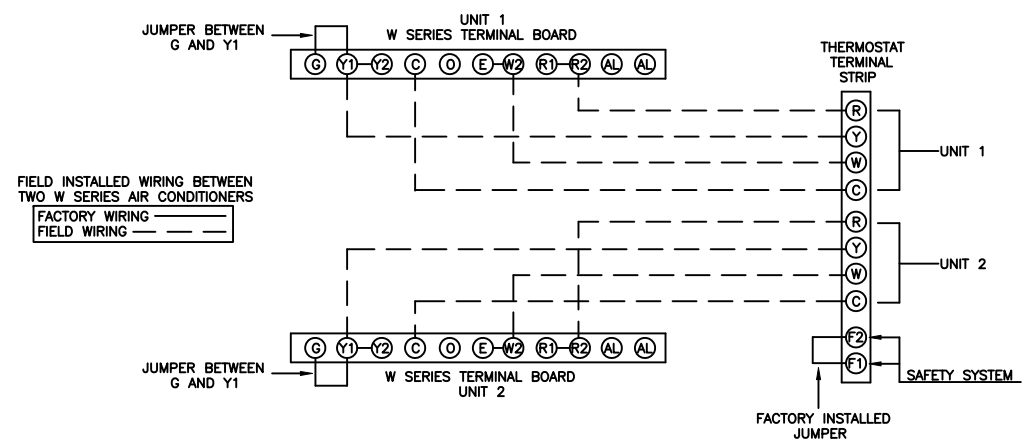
JUMPER BETWEEN G AND Y1

UNIT 1
W SERIES TERMINAL BOARD

G Y1 Y2 C O E W2 R1 R2 AL AL

THERMOSTAT TERMINAL STRIP

R
Y
W
C

UNIT 1

FIELD INSTALLED WIRING BETWEEN TWO W SERIES AIR CONDITIONERS

FACTORY WIRING
FIELD WIRING

R
Y
W
C

UNIT 2

F2
F1

SAFETY SYSTEM

G Y1 Y2 C O E W2 R1 R2 AL AL

JUMPER BETWEEN G AND Y1

W SERIES TERMINAL BOARD
UNIT 2

FACTORY INSTALLED JUMPER